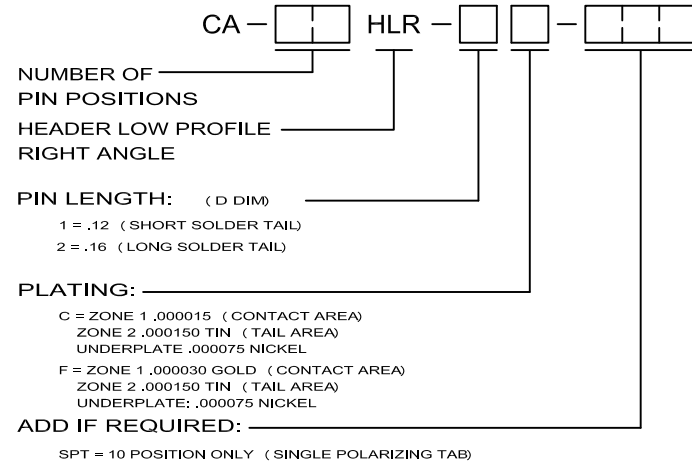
CA – HLR – –

NUMBER OF PIN POSITIONS

HEADER LOW PROFILE RIGHT ANGLE

PIN LENGTH: (D DIM)

1 = .12 (SHORT SOLDER TAIL)
2 = .16 (LONG SOLDER TAIL)

PLATING:

C = ZONE 1 .000015 (CONTACT AREA)
ZONE 2 .000150 TIN (TAIL AREA)
UNDERPLATE .000075 NICKEL
F = ZONE 1 .000030 GOLD (CONTACT AREA)
ZONE 2 .000150 TIN (TAIL AREA)
UNDERPLATE: .000075 NICKEL

ADD IF REQUIRED:

SPT = 10 POSITION ONLY (SINGLE POLARIZING TAB)